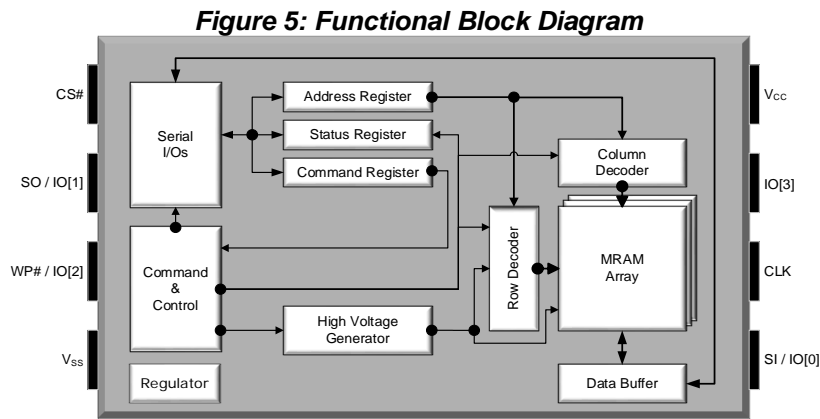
Figure 5: Functional Block Diagram

CS#

SO / IO[1]

WP# / IO[2]

$V_{SS}$

Serial I/Os

Address Register

Status Register

Command Register

Command & Control

High Voltage Generator

Regulator

Row Decoder

Column Decoder

MRAM Array

Data Buffer

$V_{CC}$

IO[3]

CLK

SI / IO[0]